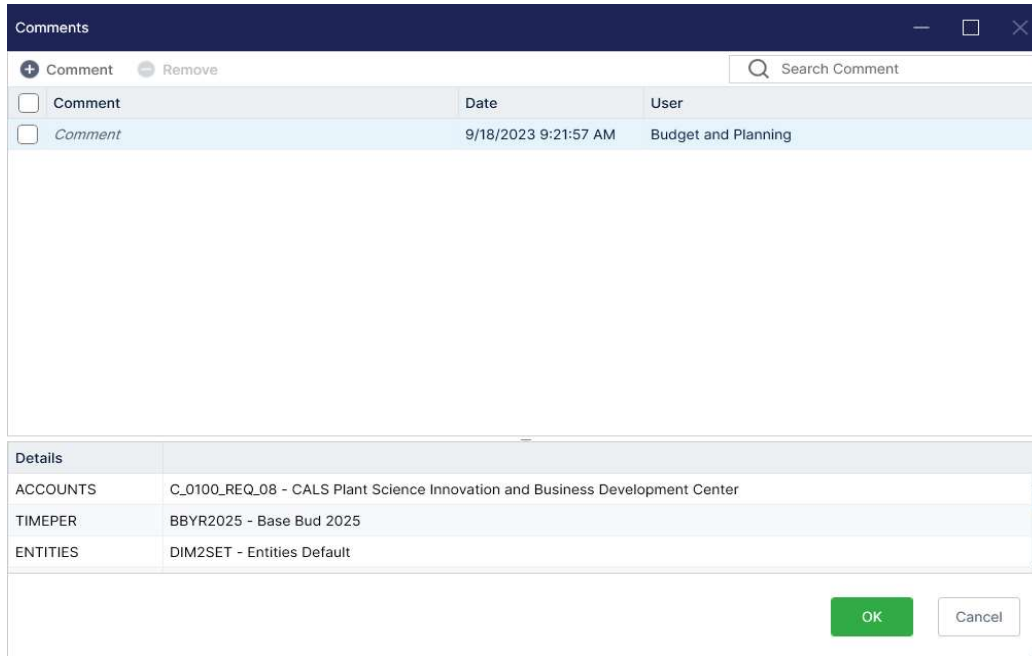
Comments

Comment Remove

Search Comment

| Comment | Date | User |
|---|---|---|
| Comment | 9/18/2023 9:21:57 AM | Budget and Planning |

| Details | |
|---|---|
| ACCOUNTS | C_0100_REQ_08 - CALS Plant Science Innovation and Business Development Center |
| TIMEPER | BBYR2025 - Base Bud 2025 |
| ENTITIES | DIM2SET - Entities Default |

OK Cancel